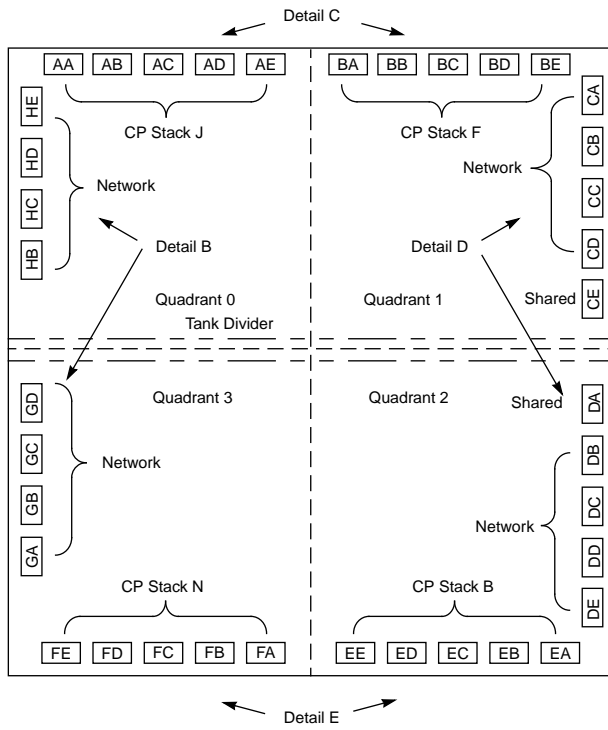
Detail C

AA AB AC AD AE

BA BB BC BD BE

CP Stack J

CP Stack F

HE

HD

HC

HB

Network

Detail B

CA

CB

CC

CD

Network

Detail D

Quadrant 0

Quadrant 1

Shared

CE

Tank Divider

GD

GC

GB

GA

Quadrant 3

Network

Quadrant 2

Shared

DA

DB

DC

DD

DE

Network

CP Stack N

CP Stack B

FE FD FC FB FA

EE ED EC EB EA

Detail E